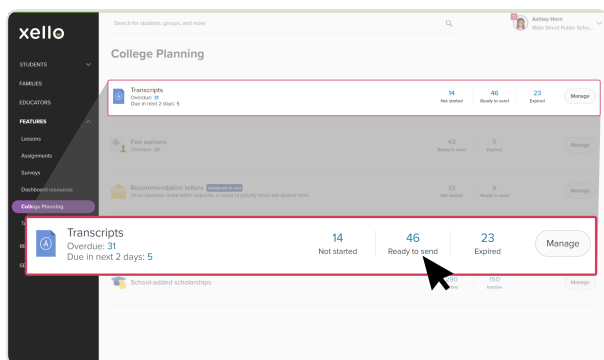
xello

STUDENTS
FAMILIES
EDUCATORS
FEATURES
Lessons
Assignments
Surveys
Dashboard resources
College Planning

Search for students, groups, and more

Ashley Horn
Main Street Public Scho...

College Planning

Transcripts
Overdue: 31
Due in next 2 days: 5
14
Not started
46
Ready to send
23
Expired
Manage

Fee waivers
Overdue: 16
43
Ready to send
5
Expired
Manage

Recommendation letters
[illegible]
33
Not started
9
Expired
Manage

Transcripts
Overdue: 31
Due in next 2 days: 5
14
Not started
46
Ready to send
23
Expired
Manage

School-added scholarships
150
Inactive
Manage